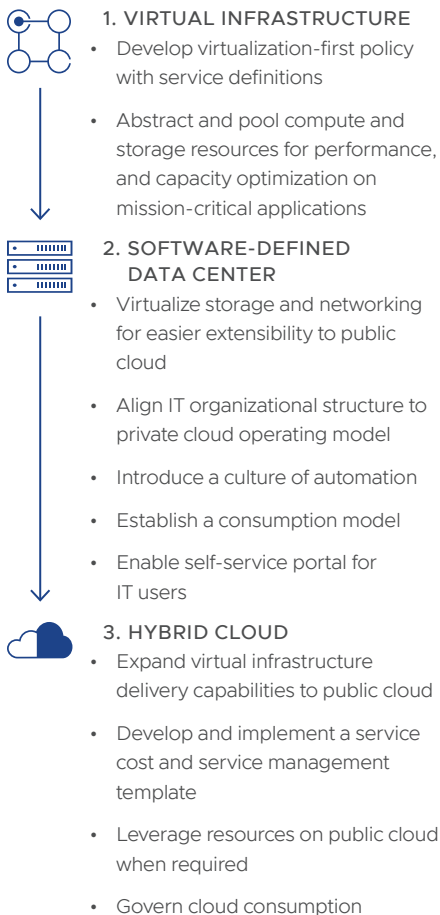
1. VIRTUAL INFRASTRUCTURE

• Develop virtualization-first policy with service definitions

• Abstract and pool compute and storage resources for performance, and capacity optimization on mission-critical applications

2. SOFTWARE-DEFINED DATA CENTER

• Virtualize storage and networking for easier extensibility to public cloud

• Align IT organizational structure to private cloud operating model

• Introduce a culture of automation

• Establish a consumption model

• Enable self-service portal for IT users

3. HYBRID CLOUD

• Expand virtual infrastructure delivery capabilities to public cloud

• Develop and implement a service cost and service management template

• Leverage resources on public cloud when required

• Govern cloud consumption